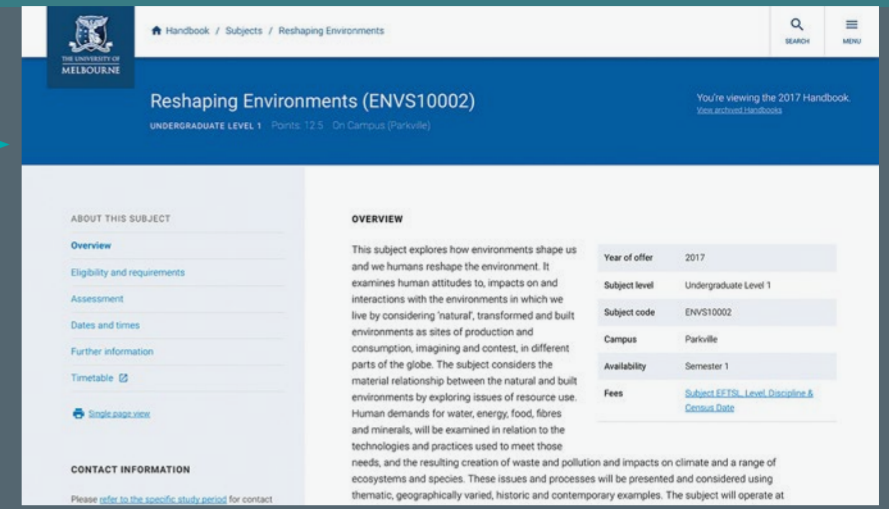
THE UNIVERSITY OF MELBOURNE

Handbook / Subjects / Reshaping Environments

SEARCH

MENU

Reshaping Environments (ENVS10002)

UNDERGRADUATE LEVEL 1 Points: 12.5 On Campus (Parkville)

You're viewing the 2017 Handbook.
View archived Handbooks

ABOUT THIS SUBJECT

Overview

Eligibility and requirements

Assessment

Dates and times

Further information

Timetable

Single page view

CONTACT INFORMATION

Please refer to the specific study period for contact

OVERVIEW

This subject explores how environments shape us and we humans reshape the environment. It examines human attitudes to, impacts on and interactions with the environments in which we live by considering 'natural', transformed and built environments as sites of production and consumption, imagining and contest, in different parts of the globe. The subject considers the material relationship between the natural and built environments by exploring issues of resource use. Human demands for water, energy, food, fibres and minerals, will be examined in relation to the technologies and practices used to meet those needs, and the resulting creation of waste and pollution and impacts on climate and a range of ecosystems and species. These issues and processes will be presented and considered using thematic, geographically varied, historic and contemporary examples. The subject will operate at

| Year of offer | 2017 |
|---|---|
| Subject level | Undergraduate Level 1 |
| Subject code | ENVS10002 |
| Campus | Parkville |
| Availability | Semester 1 |
| Fees | Subject EFTSL, Level, Discipline & Census Date |